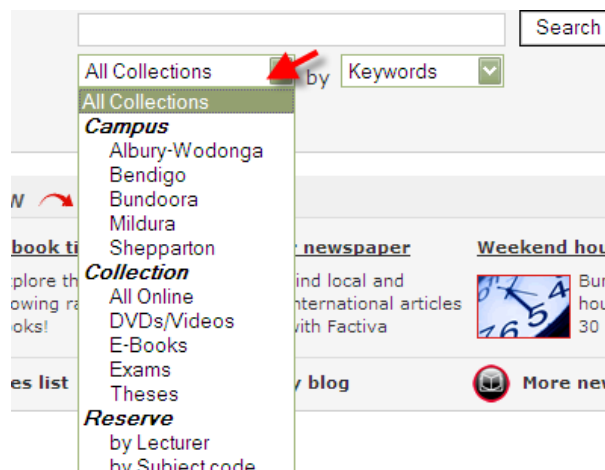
Search

All Collections

by

Keywords

All Collections
Campus
Albury-Wodonga
Bendigo
Bundoora
Mildura
Shepparton
Collection
All Online
DVDs/Videos
E-Books
Exams
Theses
Reserve
by Lecturer
by Subject code

N

book ti

xplore th
owing ra
oks!

es list

newspaper

ind local and
nternational articles
with Factiva

blog

Weekend hou

Bu
hou
30

More ne